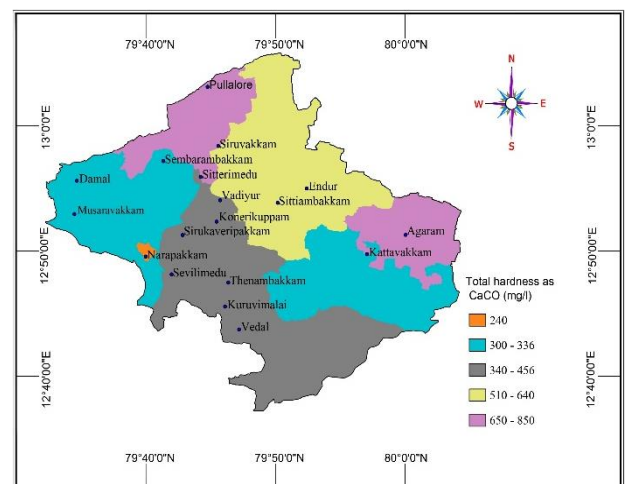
79°40'0"N
79°50'0"N
80°0'0"N

N
W
E
S

13°0'0"E
13°0'0"E
12°50'00"E
12°50'00"E
12°40'00"E
12°40'00"E

Pullalore
Siruvakkam
Sembarambakkam
Sitterimedu
Damal
Vadiyur
Endur
Sittiambakkam
Musaravakkam
Konerikuppam
Sirukaveripakkam
Agaram
Narapakkam
Kattavakkam
Sevilimedu
Thenambakkam
Kuruvimalai
Vedal

Total hardness as CaCO (mg/l)
240
300 - 336
340 - 456
510 - 640
650 - 850

79°40'0"N
79°50'0"N
80°0'0"N